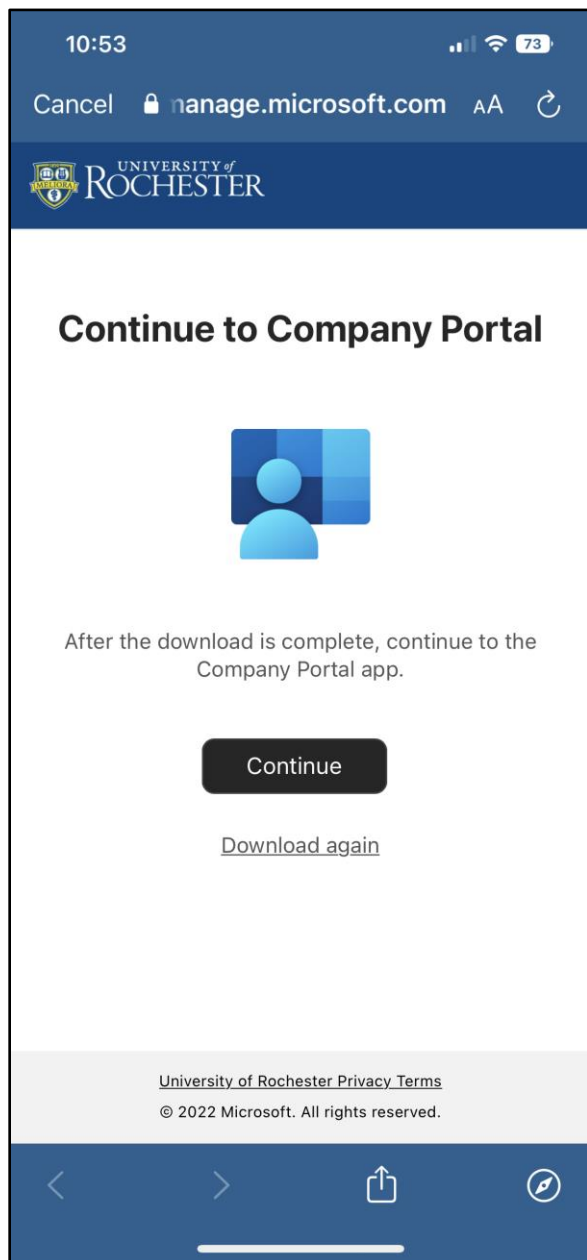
10:53

73

Cancel manage.microsoft.com AA

UNIVERSITY of ROCHESTER

MELIORA

Continue to Company Portal

After the download is complete, continue to the Company Portal app.

Continue

Download again

University of Rochester Privacy Terms

© 2022 Microsoft. All rights reserved.